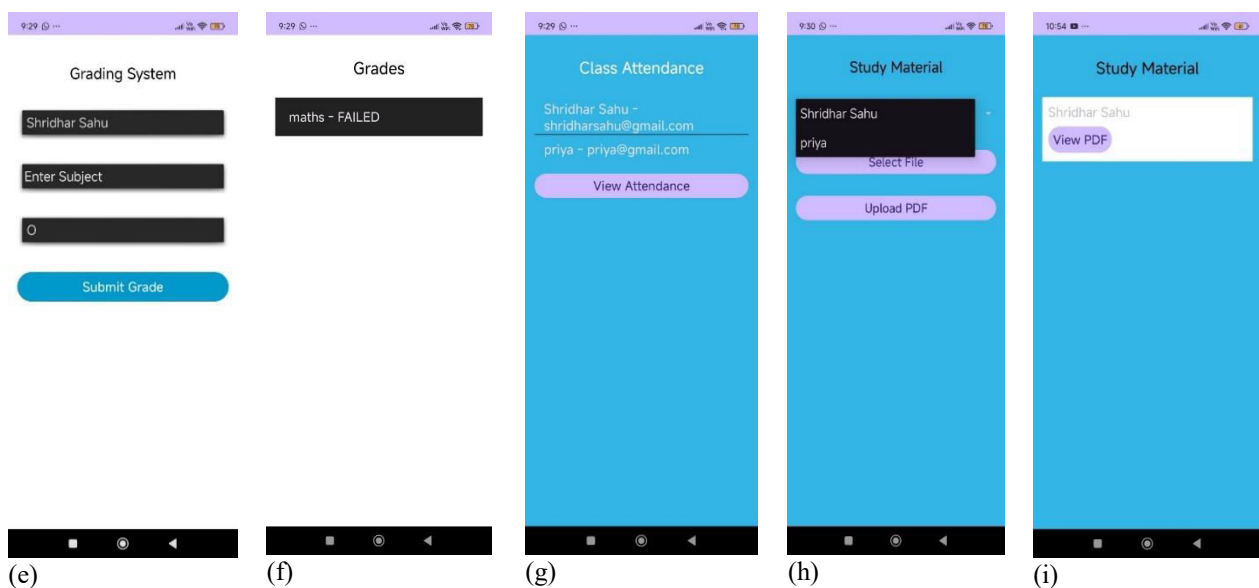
9:29

Grading System

Shridhar Sahu

Enter Subject

0

Submit Grade

(e)

9:29

Grades

maths - FAILED

(f)

9:29

Class Attendance

Shridhar Sahu - shridharsahu@gmail.com

priya - priya@gmail.com

View Attendance

(g)

9:30

Study Material

Shridhar Sahu

priya

Select File

Upload PDF

(h)

10:54

Study Material

Shridhar Sahu

View PDF

(i)